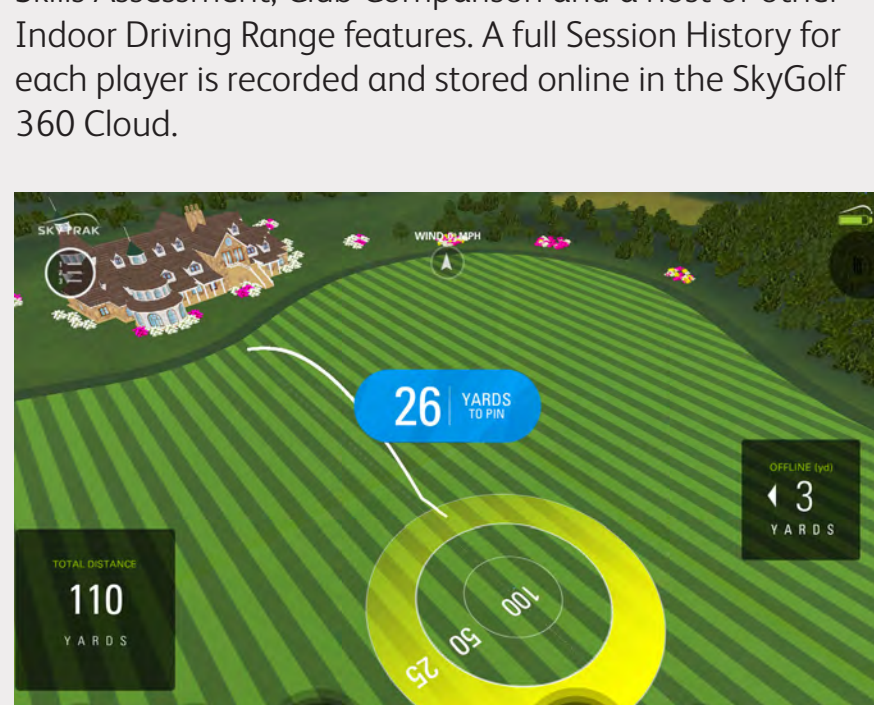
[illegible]
Indoor Driving Range features. A full Session History for each player is recorded and stored online in the SkyGolf 360 Cloud.

SKYTRAK

WIND 0 MPH

26 YARDS TO PIN

OFFLINE (yd)
3
YARDS

TOTAL DISTANCE
110
YARDS

100
50
25